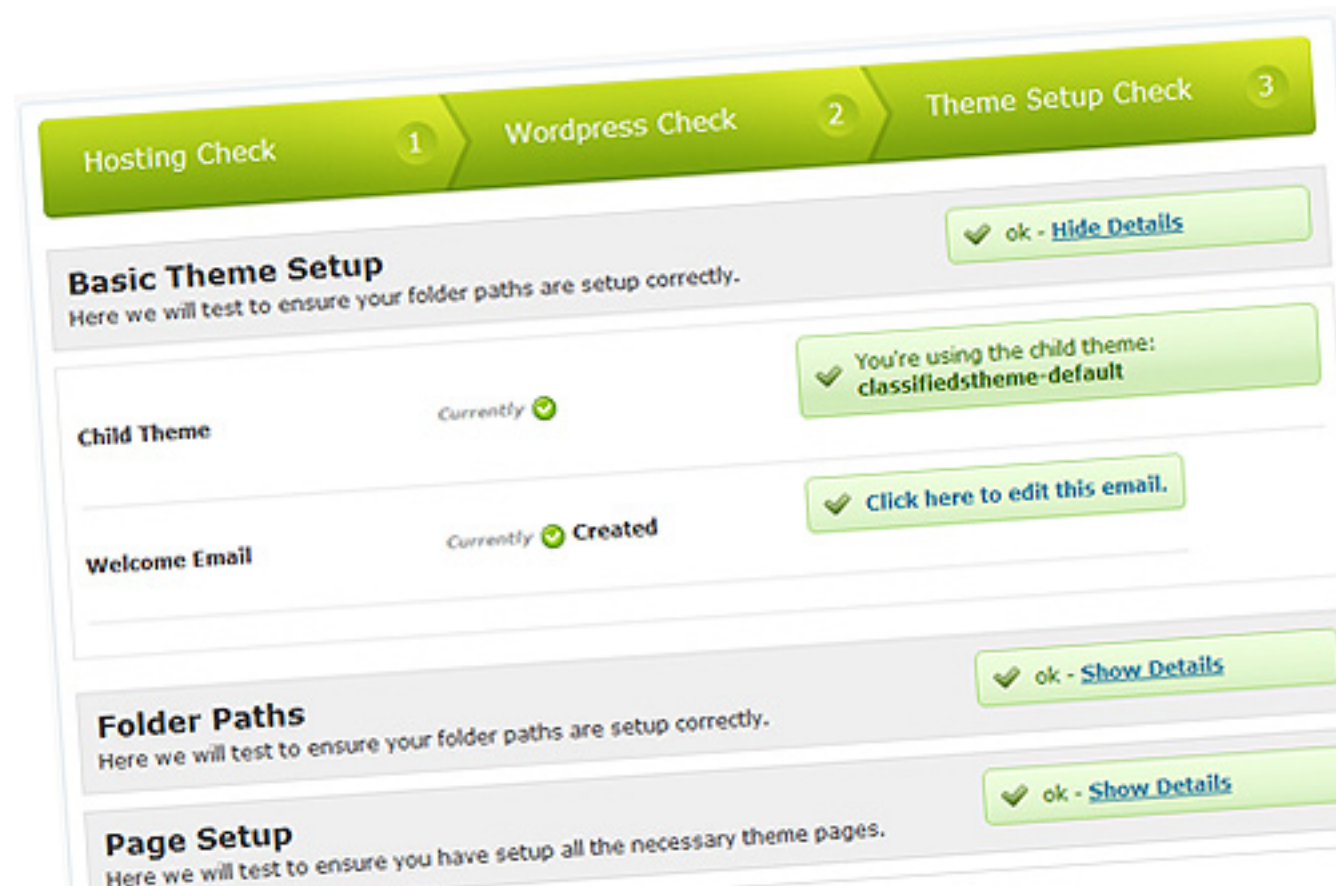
Hosting Check 1 Wordpress Check 2 Theme Setup Check 3

ok - Hide Details

Basic Theme Setup
Here we will test to ensure your folder paths are setup correctly.

You're using the child theme: classifiedstheme-default

Child Theme Currently

Click here to edit this email.

Welcome Email Currently Created

ok - Show Details

Folder Paths
Here we will test to ensure your folder paths are setup correctly.

ok - Show Details

Page Setup
Here we will test to ensure you have setup all the necessary theme pages.